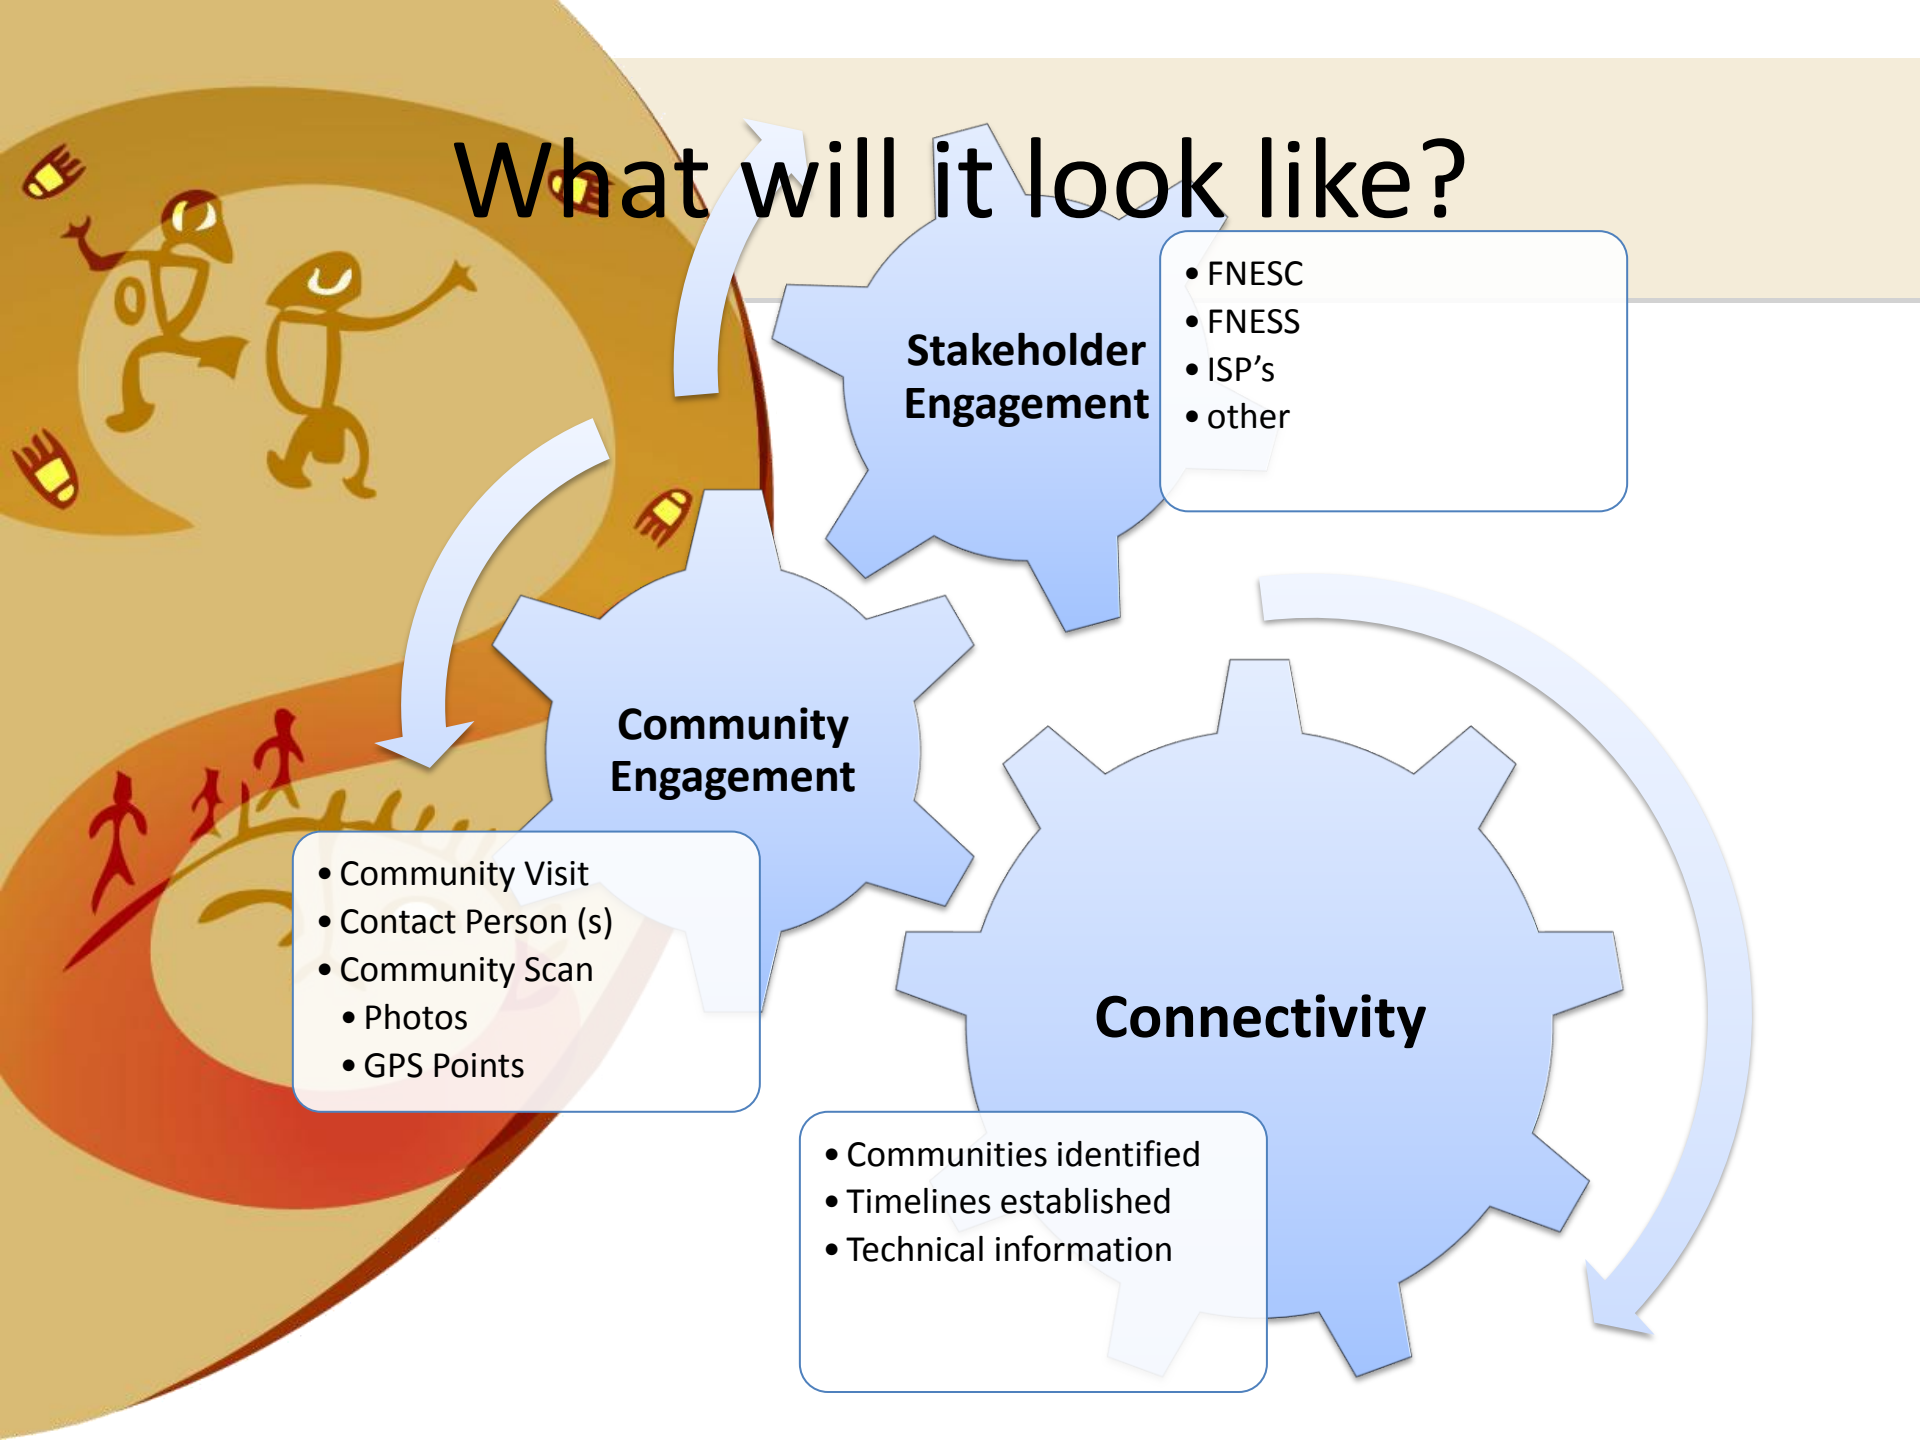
What will it look like?

Stakeholder Engagement

- FNESC
- FNESS
- ISP’s
- other

Community Engagement

- Community Visit
- Contact Person (s)
- Community Scan
  - Photos
  - GPS Points

Connectivity

- Communities identified
- Timelines established
- Technical information